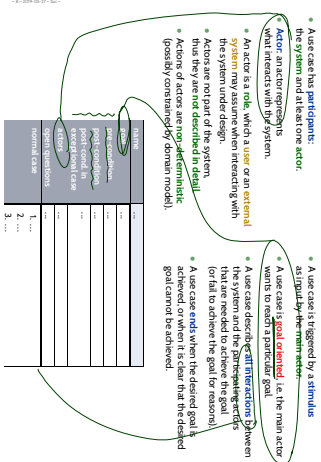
• A use case has participants: the system and at least one actor.

• Actor: an actor represents what interacts with the system.

• An actor is a role, which a user or an external system may assume when interacting with the system under design.

• Actors are not part of the system, thus they are not described in detail.

• Actions of actors are non-deterministic (possibly constrained by domain model).

| name | ... |
|---|---|
| goal | ... |
| pre-condition | ... |
| post-condition | ... |
| post-cond. in exceptional case | ... |
| actors | ... |
| open questions | ... |
| normal case | 1. ... 2. ... 3. ... |

• A use case is triggered by a stimulus as input by the main actor.

• A use case is goal oriented, i.e. the main actor wants to reach a particular goal.

• A use case describes all interactions between the system and the participating actors that are needed to achieve the goal (or fail to achieve the goal for reasons).

• A use case ends when the desired goal is achieved, or when it is clear that the desired goal cannot be achieved.